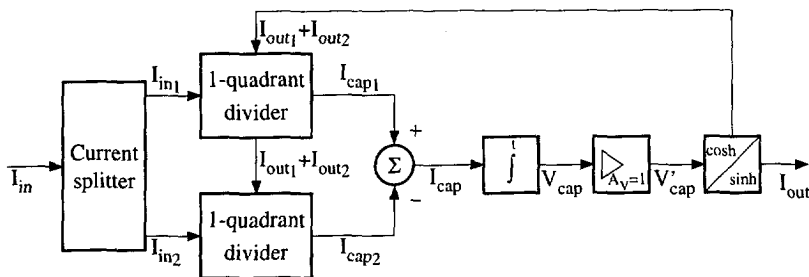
$I_{out_1}+I_{out_2}$

$I_{in_1}$

1-quadrant divider

$I_{cap_1}$

+

$I_{in}$

Current splitter

$I_{out_1}+I_{out_2}$

$\Sigma$

$I_{cap}$

$\int^t$

$V_{cap}$

$A_V=1$

$V'_{cap}$

cosh

sinh

$I_{out}$

−

$I_{in_2}$

1-quadrant divider

$I_{cap_2}$